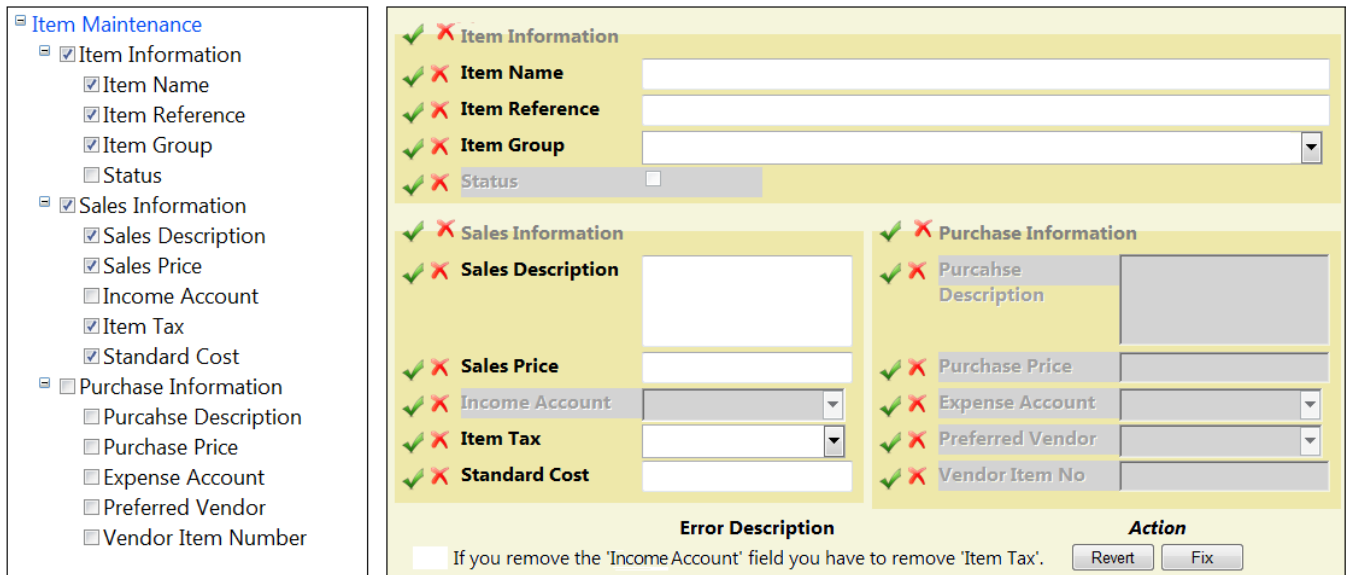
⊟ Item Maintenance
⊟ ☑ Item Information
☑ Item Name
☑ Item Reference
☑ Item Group
☐ Status
⊟ ☑ Sales Information
☑ Sales Description
☑ Sales Price
☐ Income Account
☑ Item Tax
☑ Standard Cost
⊟ ☐ Purchase Information
☐ Purcahse Description
☐ Purchase Price
☐ Expense Account
☐ Preferred Vendor
☐ Vendor Item Number

Item Information
Item Name
Item Reference
Item Group
Status

Sales Information
Sales Description
Sales Price
Income Account
Item Tax
Standard Cost

Purchase Information
Purcahse Description
Purchase Price
Expense Account
Preferred Vendor
Vendor Item No

| Error Description | Action |
|---|---|
| If you remove the 'Income Account' field you have to remove 'Item Tax'. | Revert Fix |